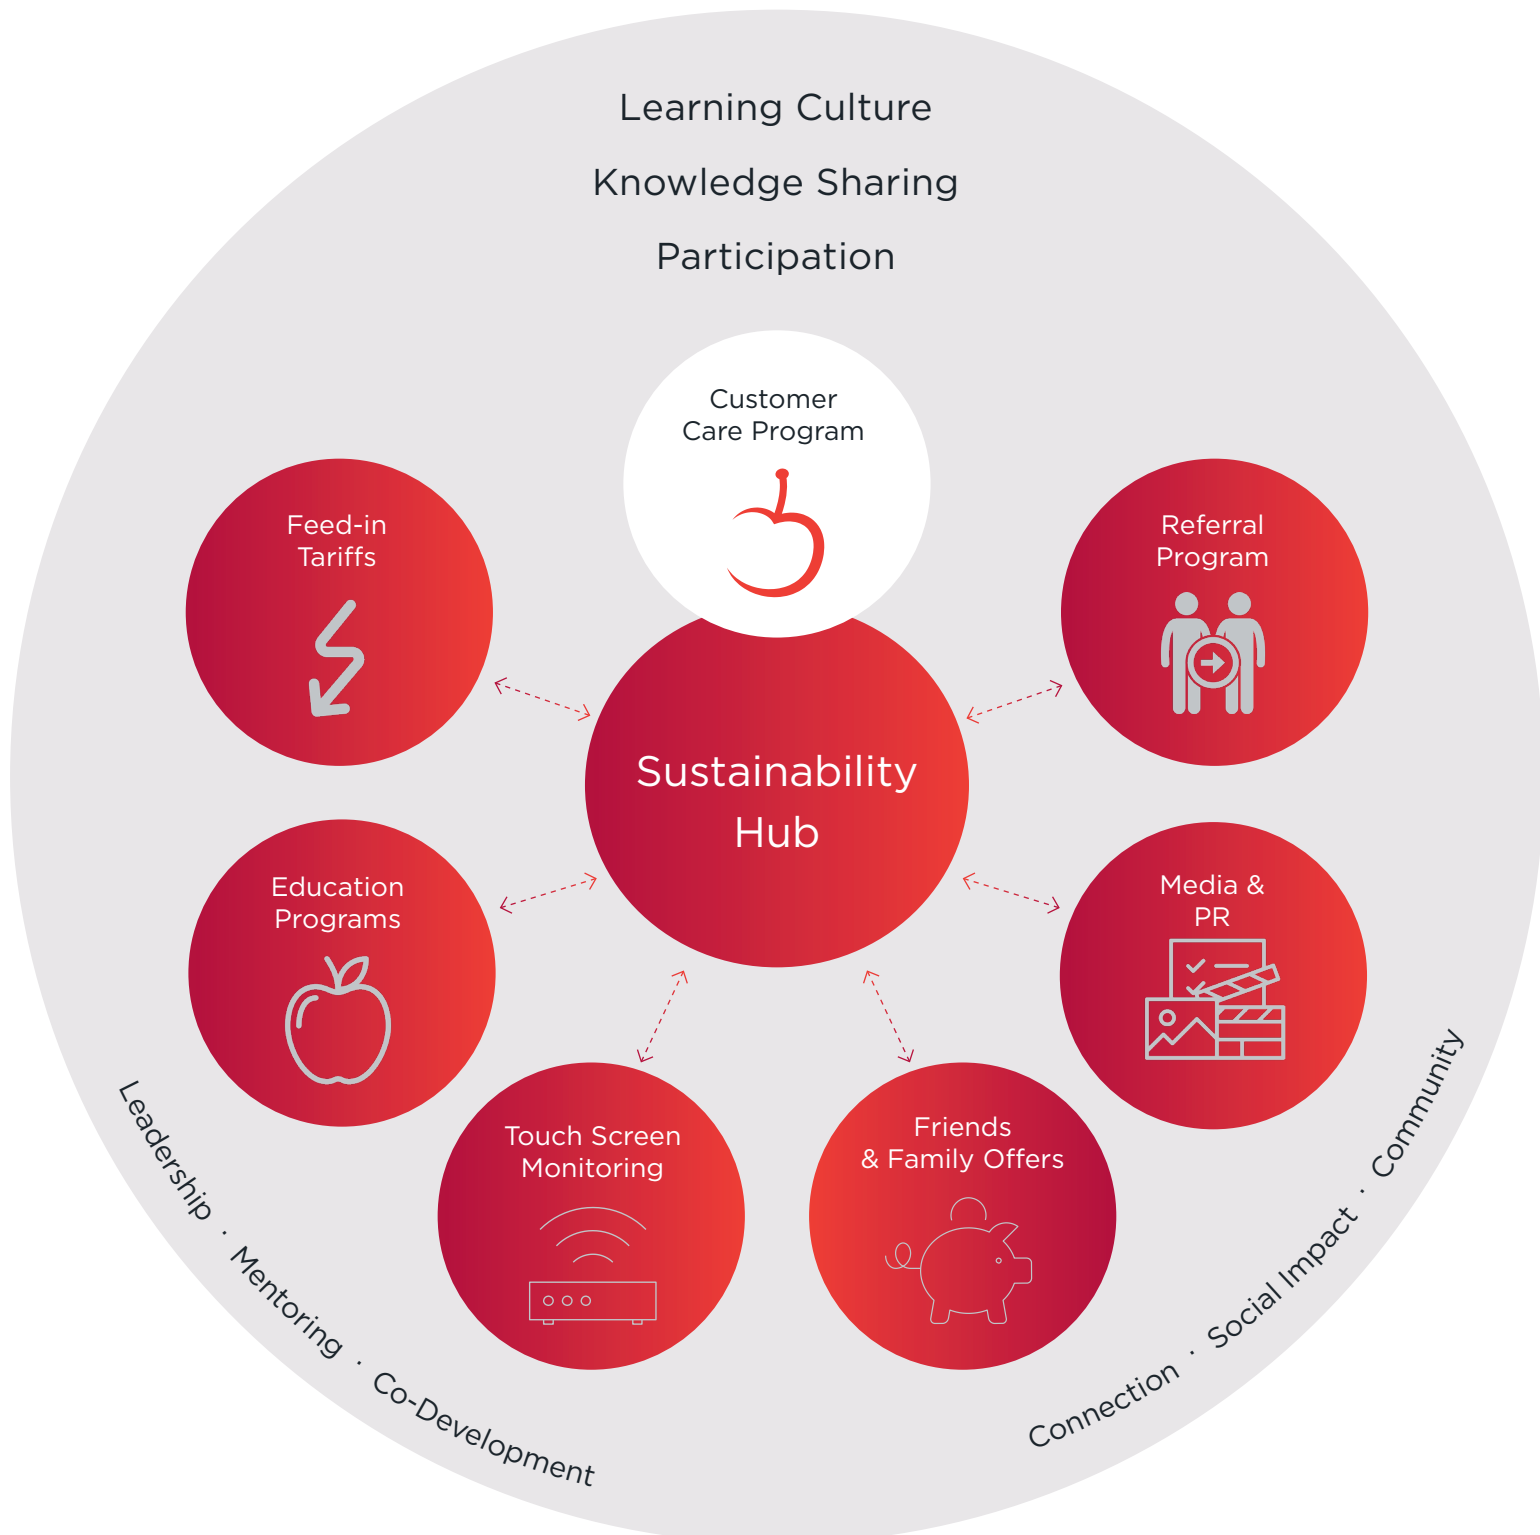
Learning Culture

Knowledge Sharing

Participation

Customer Care Program

Feed-in Tariffs

Referral Program

Sustainability Hub

Education Programs

Media & PR

Touch Screen Monitoring

Friends & Family Offers

Leadership · Mentoring · Co-Development

Connection · Social Impact · Community